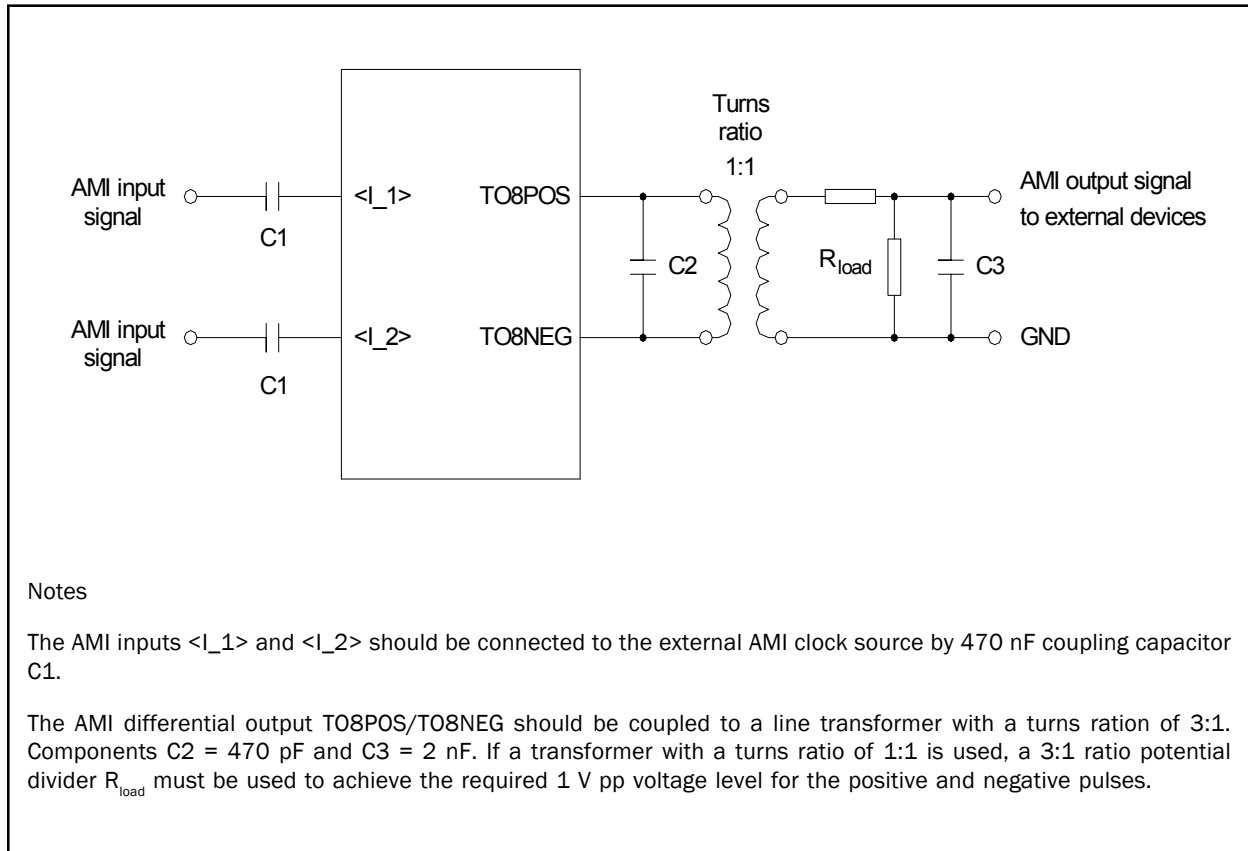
AMI input signal

C1

AMI input signal

C1

<I_1>

<I_2>

TO8POS

TO8NEG

Turns ratio 1:1

C2

$R_{load}$

C3

AMI output signal to external devices

GND

Notes

The AMI inputs <I_1> and <I_2> should be connected to the external AMI clock source by 470 nF coupling capacitor C1.

The AMI differential output TO8POS/TO8NEG should be coupled to a line transformer with a turns ration of 3:1. Components C2 = 470 pF and C3 = 2 nF. If a transformer with a turns ratio of 1:1 is used, a 3:1 ratio potential divider $R_{load}$ must be used to achieve the required 1 V pp voltage level for the positive and negative pulses.